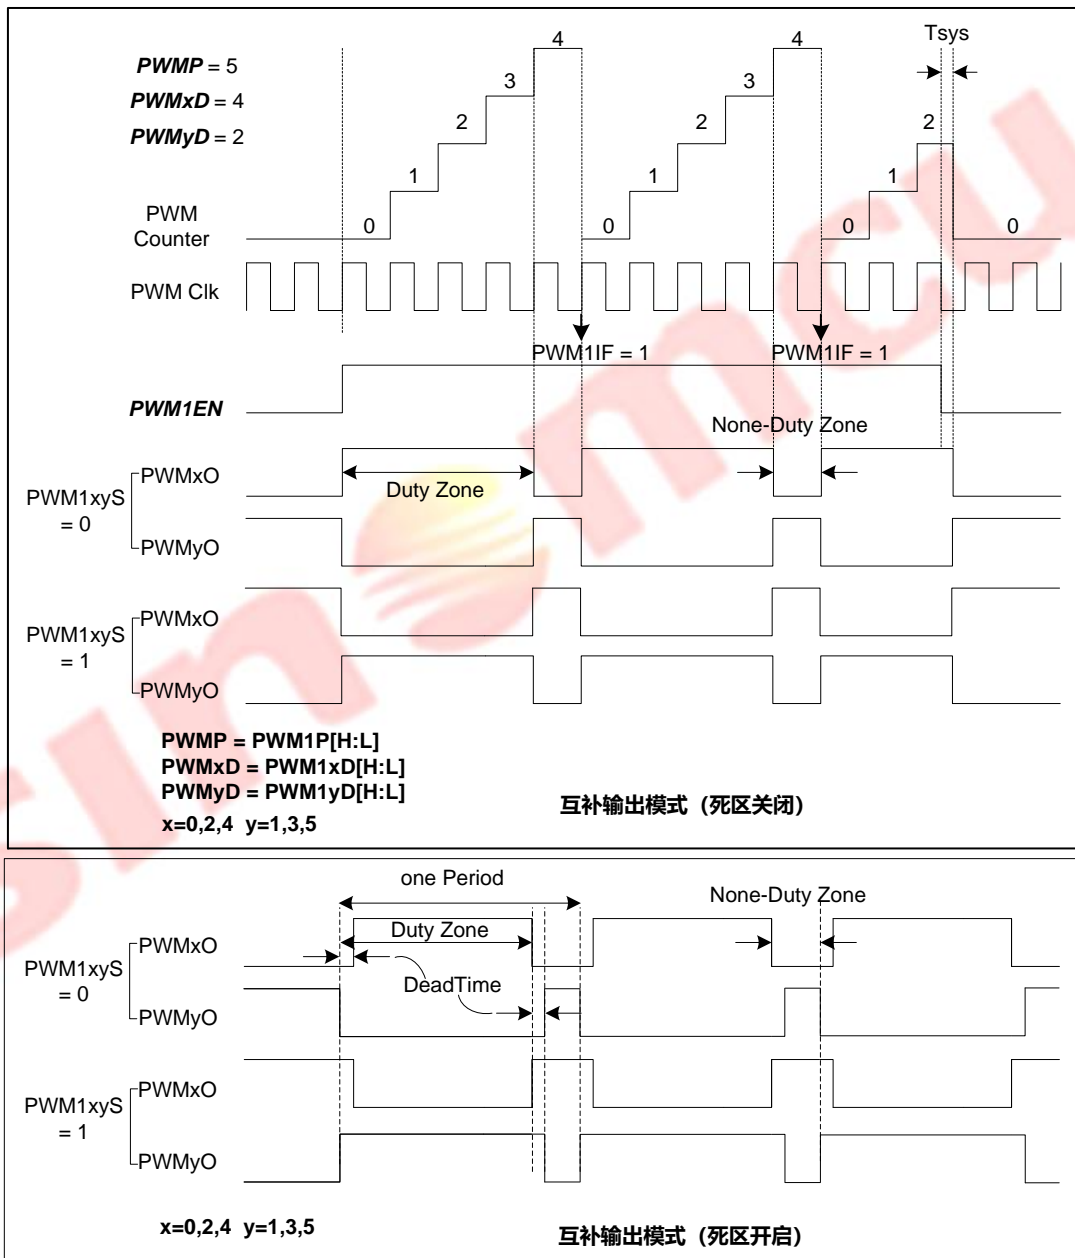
PWMP = 5
PWMxD = 4
PWMyD = 2

Tsys

4 4
3 3
2 2 2
1 1 1
0 0 0 0

PWM Counter

PWM Clk

PWM1IF = 1
PWM1IF = 1

PWM1EN

None-Duty Zone

PWM1xyS = 0
PWMxO
Duty Zone
PWMyO

PWM1xyS = 1
PWMxO
PWMyO

PWMP = PWM1P[H:L]
PWMxD = PWM1xD[H:L]
PWMyD = PWM1yD[H:L]
x=0,2,4 y=1,3,5

互补输出模式（死区关闭）

one Period
None-Duty Zone
Duty Zone
PWM1xyS = 0
PWMxO
DeadTime
PWMyO

PWM1xyS = 1
PWMxO
PWMyO

x=0,2,4 y=1,3,5

互补输出模式（死区开启）